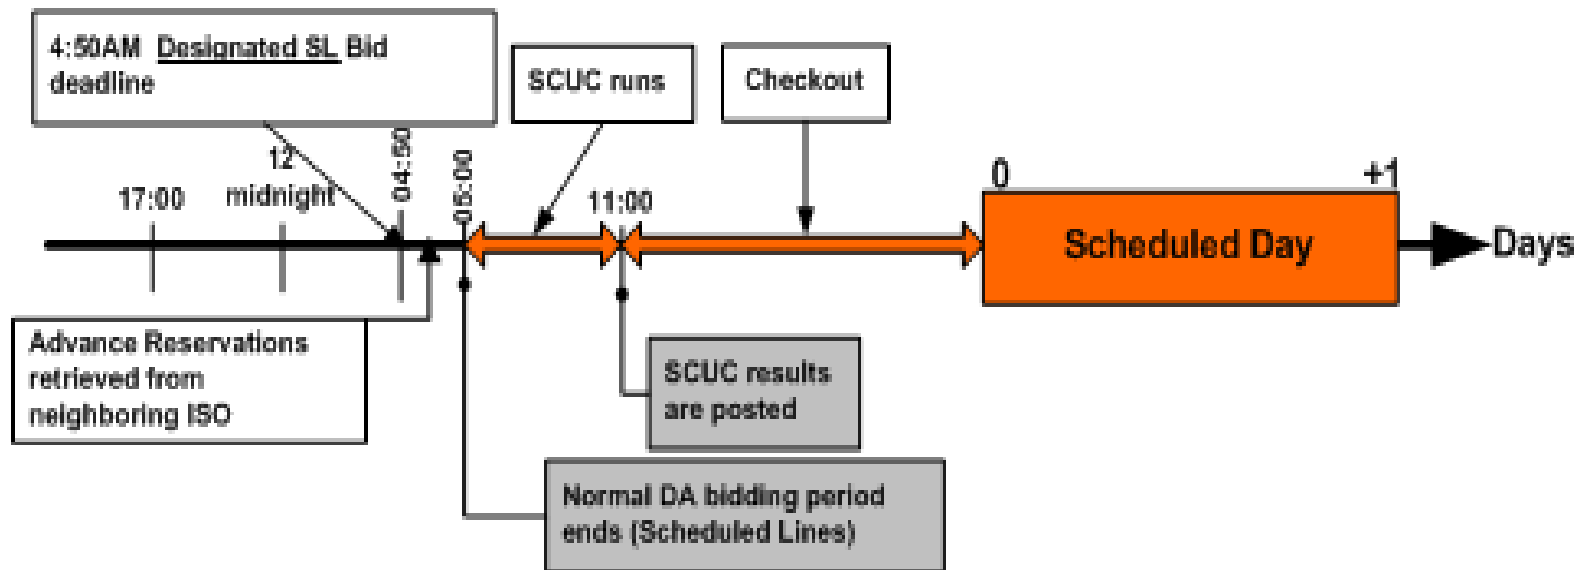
4:50AM Designated SL Bid deadline

SCUC runs

Checkout

12 midnight

17:00

04:50

05:00

11:00

0

+1

Scheduled Day

Days

Advance Reservations retrieved from neighboring ISO

SCUC results are posted

Normal DA bidding period ends (Scheduled Lines)